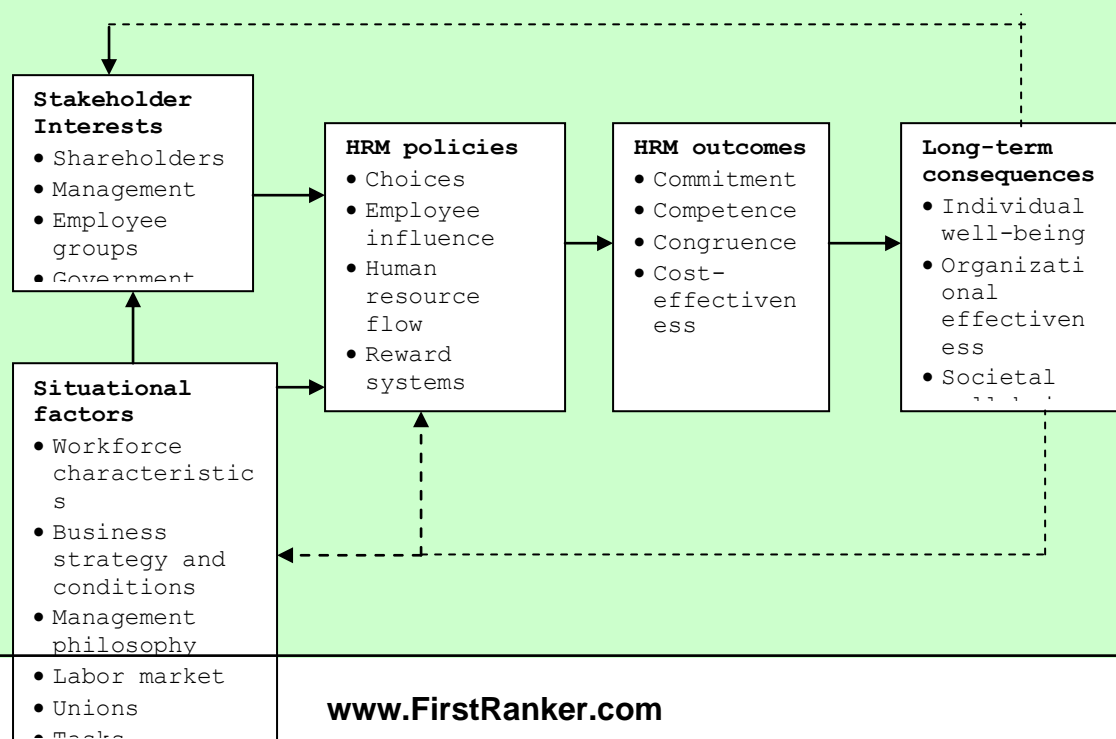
**Stakeholder Interests**
- Shareholders
- Management
- Employee groups
- Government

**HRM policies**
- Choices
- Employee influence
- Human resource flow
- Reward systems

**HRM outcomes**
- Commitment
- Competence
- Congruence
- Cost-effectiveness

**Long-term consequences**
- Individual well-being
- Organizational effectiveness
- Societal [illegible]

**Situational factors**
- Workforce characteristics
- Business strategy and conditions
- Management philosophy
- Labor market
- Unions
- Tasks

www.FirstRanker.com